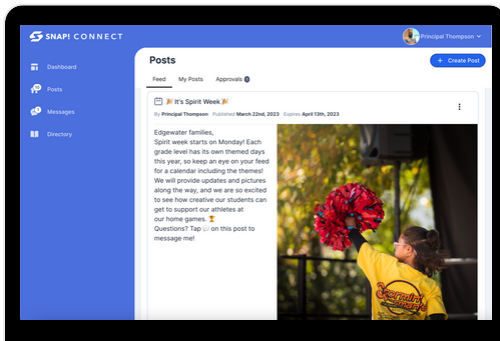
SNAP! CONNECT

Principal Thompson

Dashboard
Posts
Messages
Directory

Posts

+ Create Post

Feed
My Posts
Approvals 1

🎉 It's Spirit Week 🎉

By Principal Thompson Published March 22nd, 2023 Expires April 13th, 2023

Edgewater families,
Spirit week starts on Monday! Each grade level has its own themed days this year, so keep an eye on your feed for a calendar including the themes! We will provide updates and pictures along the way, and we are so excited to see how creative our students can get to support our athletes at our home games. 🏆
Questions? Tap 💬 on this post to message me!